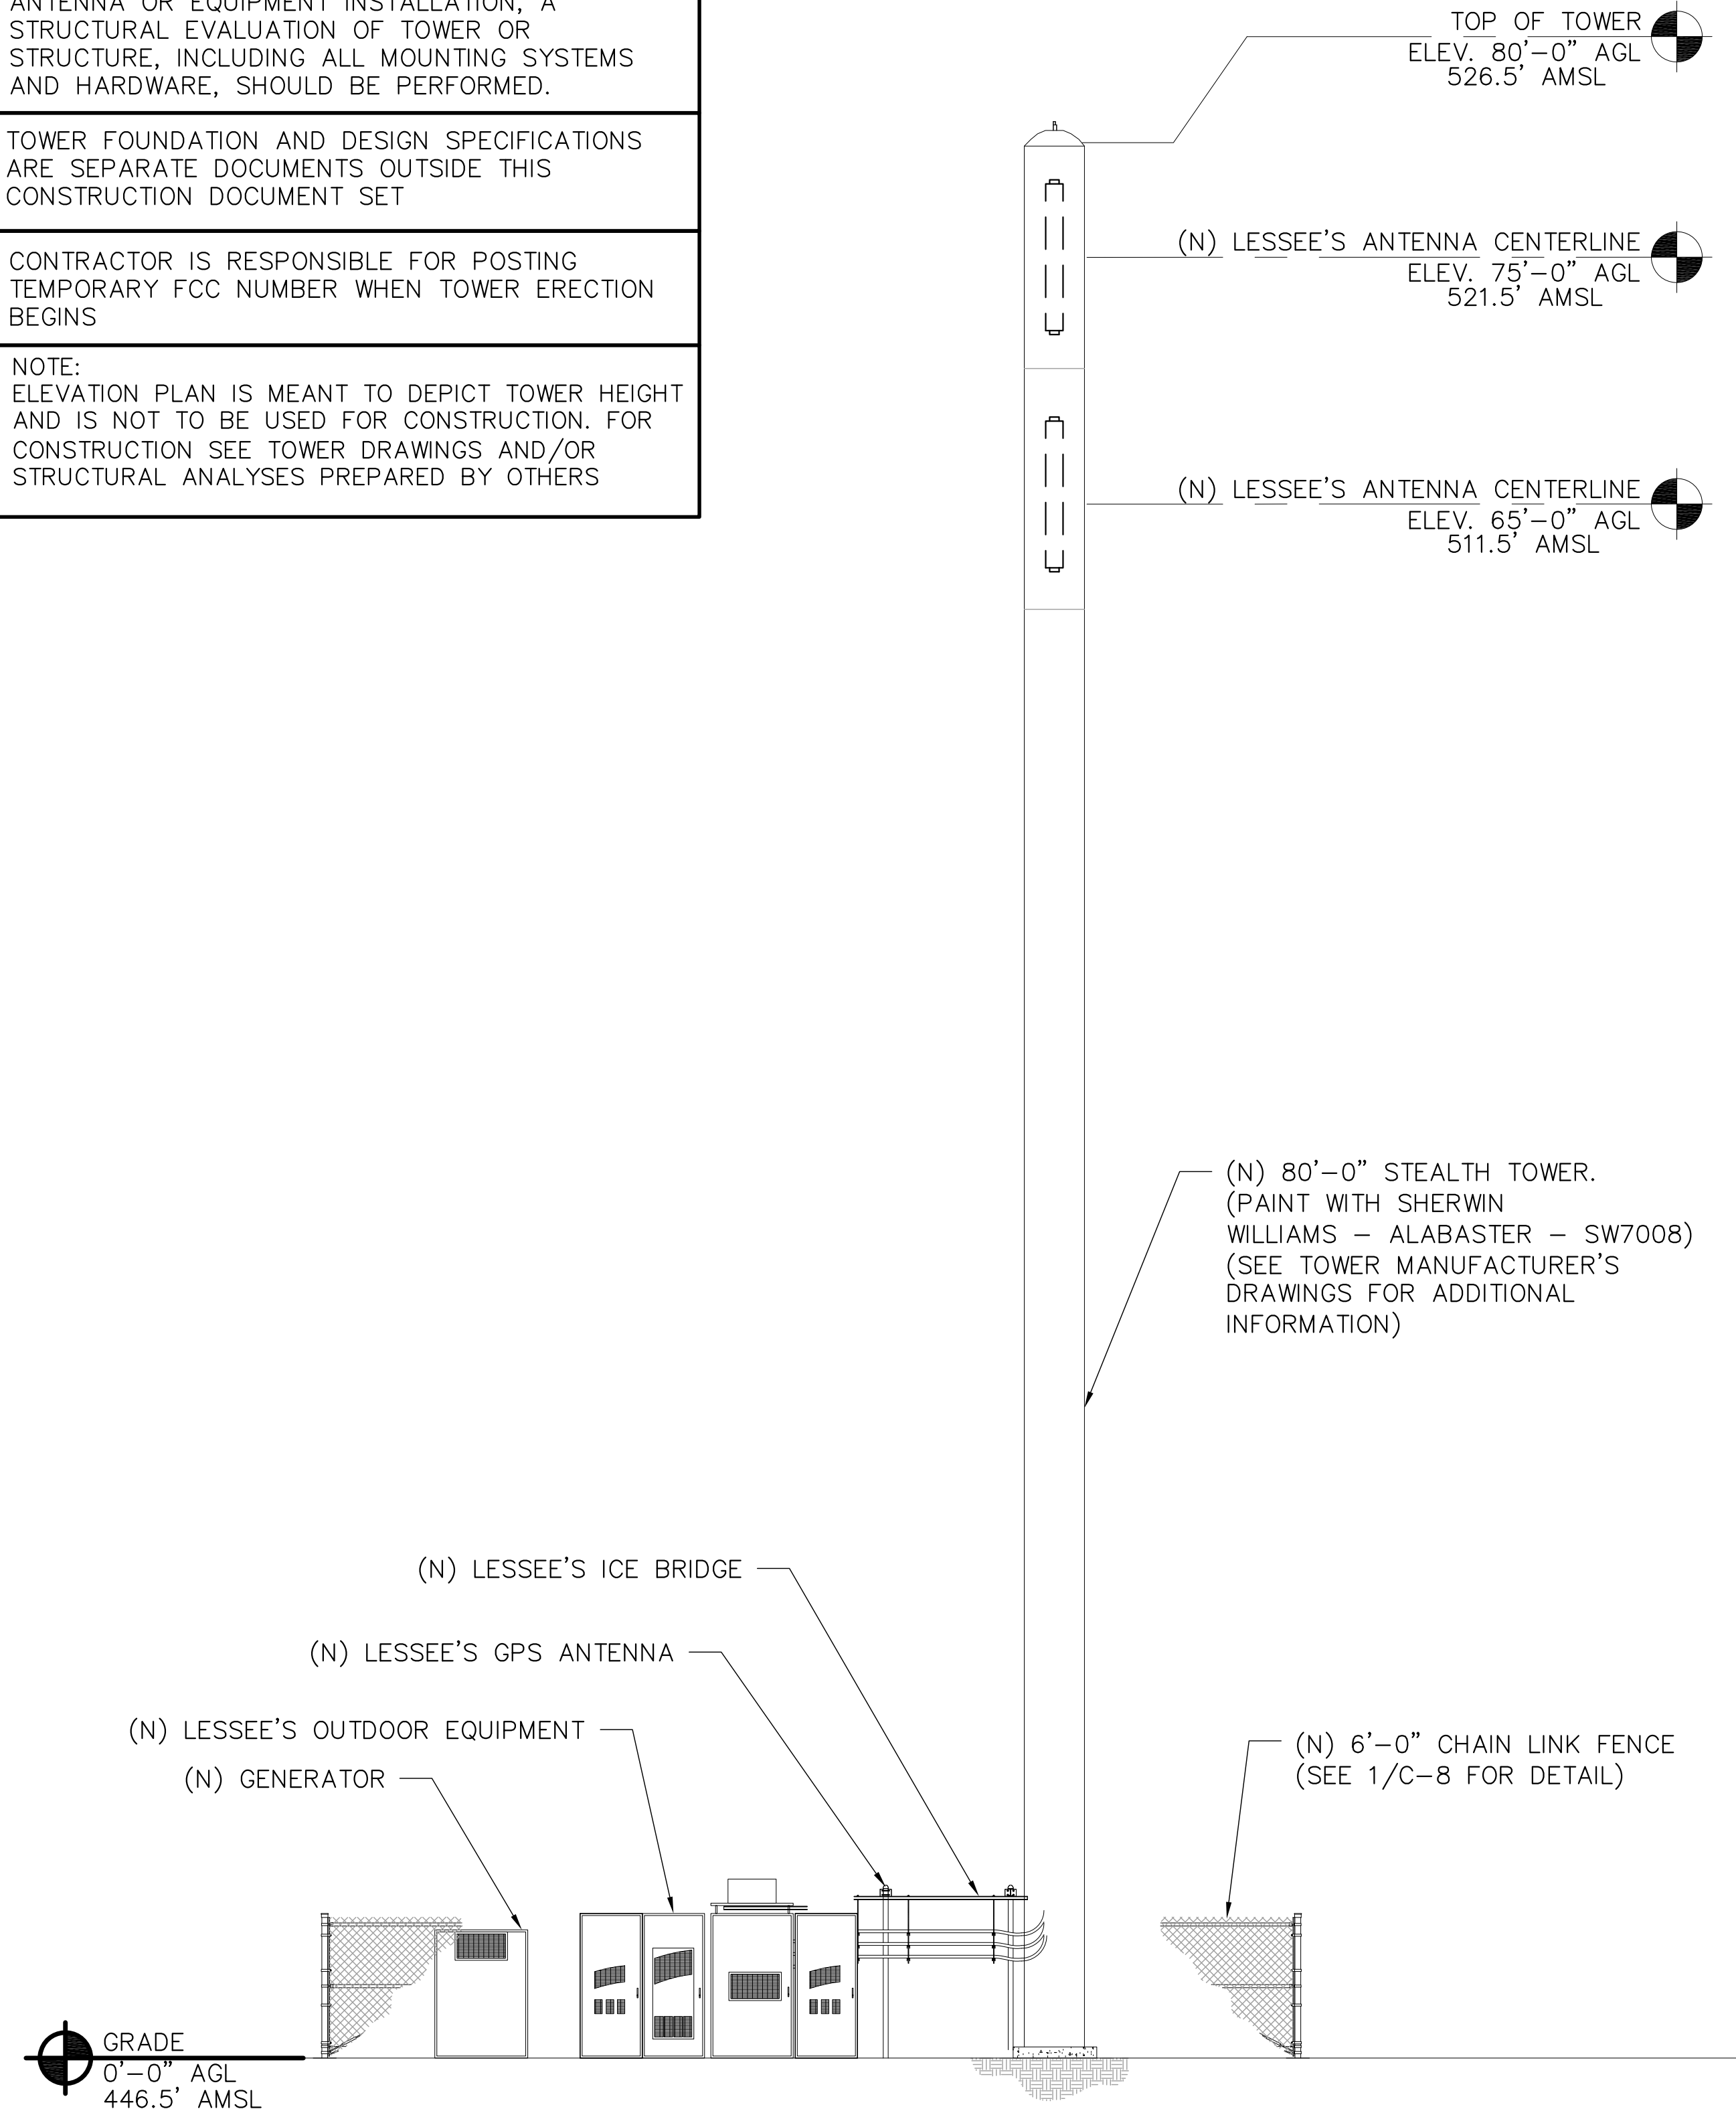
ANTENNA OR EQUIPMENT INSTALLATION, A STRUCTURAL EVALUATION OF TOWER OR STRUCTURE, INCLUDING ALL MOUNTING SYSTEMS AND HARDWARE, SHOULD BE PERFORMED.

TOWER FOUNDATION AND DESIGN SPECIFICATIONS ARE SEPARATE DOCUMENTS OUTSIDE THIS CONSTRUCTION DOCUMENT SET

CONTRACTOR IS RESPONSIBLE FOR POSTING TEMPORARY FCC NUMBER WHEN TOWER ERECTION BEGINS

NOTE:
ELEVATION PLAN IS MEANT TO DEPICT TOWER HEIGHT AND IS NOT TO BE USED FOR CONSTRUCTION. FOR CONSTRUCTION SEE TOWER DRAWINGS AND/OR STRUCTURAL ANALYSES PREPARED BY OTHERS

TOP OF TOWER
ELEV. 80'–0" AGL
526.5' AMSL

(N) LESSEE'S ANTENNA CENTERLINE
ELEV. 75'–0" AGL
521.5' AMSL

(N) LESSEE'S ANTENNA CENTERLINE
ELEV. 65'–0" AGL
511.5' AMSL

(N) 80'–0" STEALTH TOWER. (PAINT WITH SHERWIN WILLIAMS – ALABASTER – SW7008) (SEE TOWER MANUFACTURER'S DRAWINGS FOR ADDITIONAL INFORMATION)

(N) LESSEE'S ICE BRIDGE

(N) LESSEE'S GPS ANTENNA

(N) LESSEE'S OUTDOOR EQUIPMENT

(N) GENERATOR

(N) 6'–0" CHAIN LINK FENCE
(SEE 1/C–8 FOR DETAIL)

GRADE
0'–0" AGL
446.5' AMSL